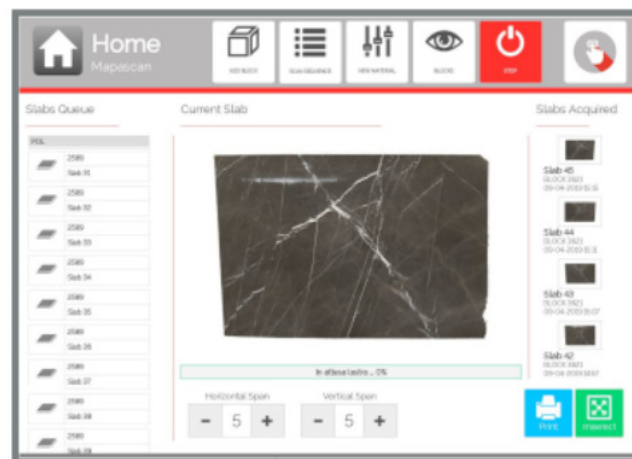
Home
Mapescan

NEW BLOCK
SLAB SEQUENCE
NEW MATERIAL
BLOCKS
STOP

Slabs Queue
Current Slab
Slabs Acquired

POL
2589
Slab 31
2589
Slab 32
2589
Slab 33
2589
Slab 34
2589
Slab 35
2589
Slab 36
2589
Slab 37
2589
Slab 38
2589
Slab 39

Slab 45
BLOCK 2623
09-04-2019 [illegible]
Slab 44
BLOCK 2623
09-04-2019 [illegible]
Slab 43
BLOCK 2623
09-04-2019 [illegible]
Slab 42
BLOCK 2623
09-04-2019 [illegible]

In attesa lastra... 0%

Horizontal Span
- 5 +
Vertical Span
- 5 +

Print
Inspect